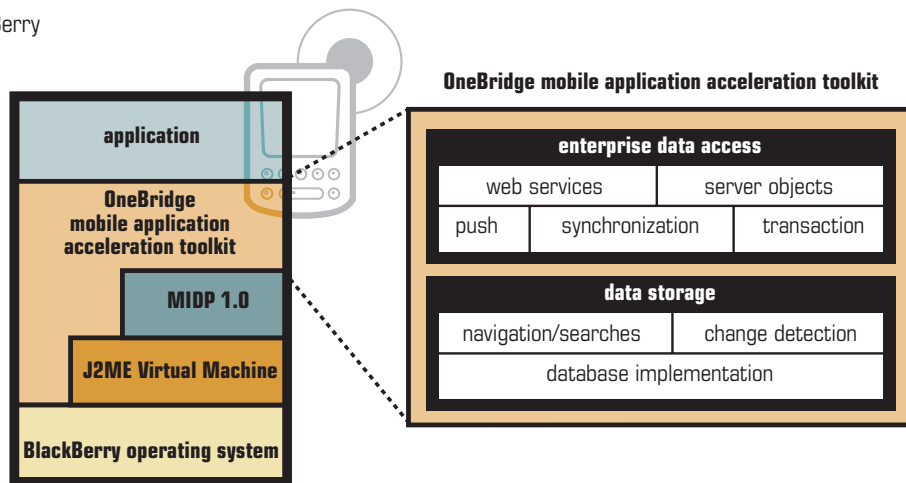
erry

application

OneBridge mobile application acceleration toolkit

MIDP 1.0

J2ME Virtual Machine

BlackBerry operating system

OneBridge mobile application acceleration toolkit

enterprise data access

web services

server objects

push

synchronization

transaction

data storage

navigation/searches

change detection

database implementation